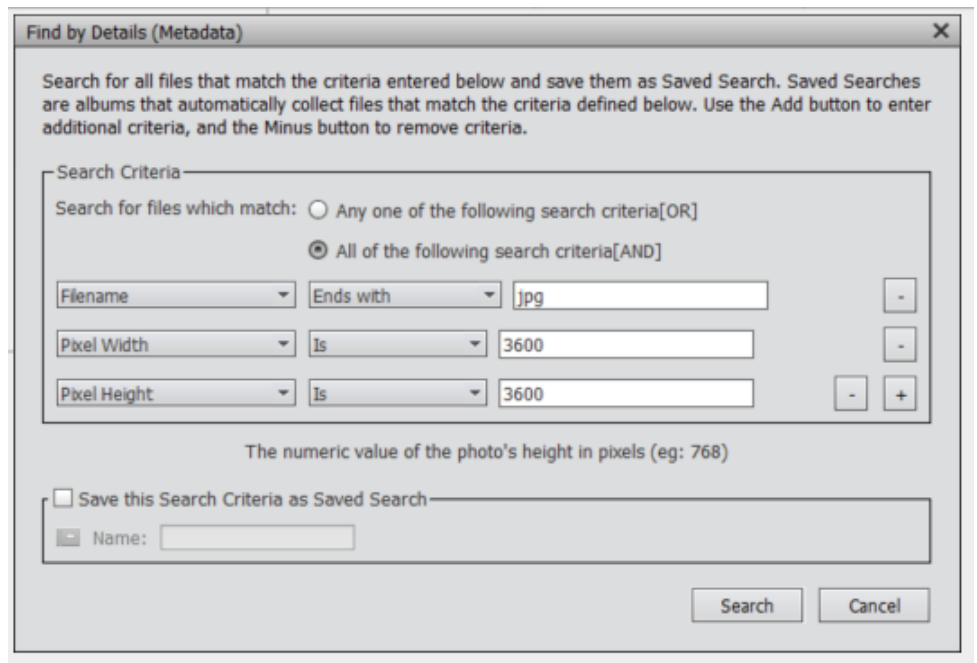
Find by Details (Metadata)

Search for all files that match the criteria entered below and save them as Saved Search. Saved Searches are albums that automatically collect files that match the criteria defined below. Use the Add button to enter additional criteria, and the Minus button to remove criteria.

Search Criteria

Search for files which match: Any one of the following search criteria[OR]

All of the following search criteria[AND]

Filename Ends with jpg -

Pixel Width Is 3600 -

Pixel Height Is 3600 - +

The numeric value of the photo's height in pixels (eg: 768)

Save this Search Criteria as Saved Search

Name:

Search Cancel